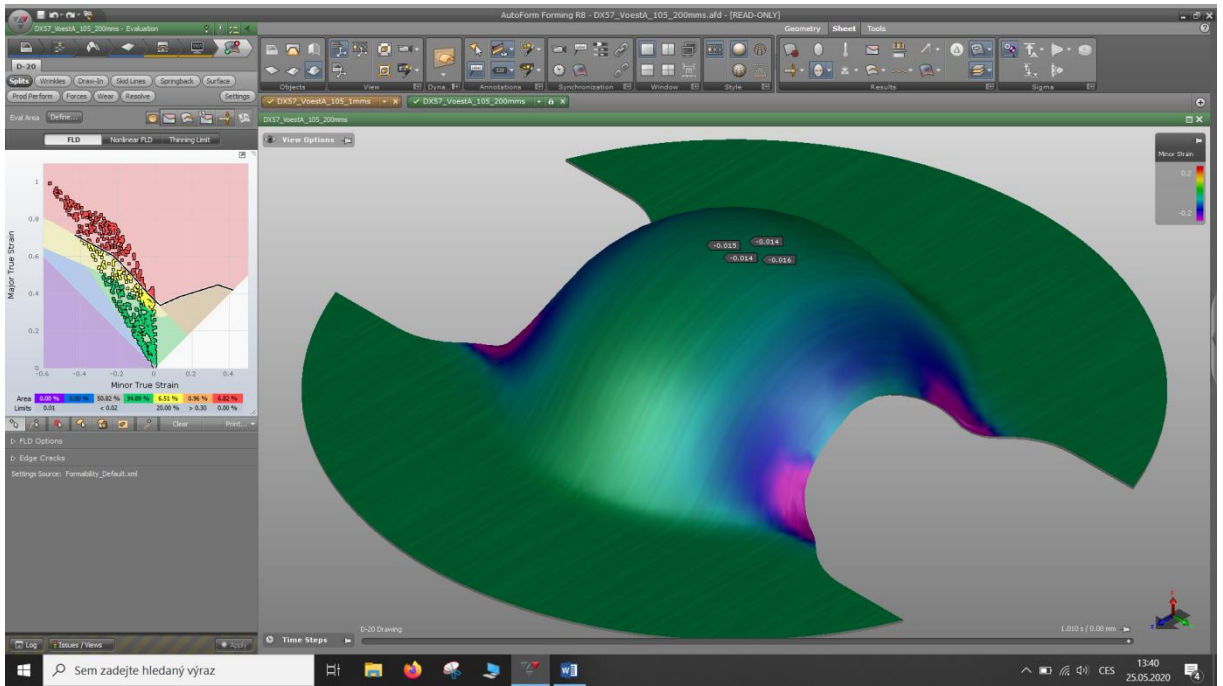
DX57_VoestA_105_200mms - Evaluation

AutoForm Forming R8 - DX57_VoestA_105_200mms.afd - [READ-ONLY]

Geometry Sheet Tools

D-20

Splits Wrinkles Draw-In Skid Lines Springback Surface

Prod Perform Forces Wear Resolve Settings

Eval Area Define...

FLD Nonlinear FLD Thinning Limit

Objects View Dyna Annotations Synchronization Window Style Results Sigma

DX57_VoestA_105_1mms DX57_VoestA_105_200mms

DX57_VoestA_105_200mms

View Options

Minor Strain

0.2

-0.2

-0.015 -0.014 -0.014 -0.016

1

0.8

0.6

0.4

0.2

0

Major True Strain

-0.6 -0.4 -0.2 0 0.2 0.4

Minor True Strain

| Area | 0.00 % | 0.00 % | 50.82 % | 34.89 % | 6.51 % | 0.96 % | 6.82 % |
|---|---|---|---|---|---|---|---|
| Limits | 0.01 | | < 0.02 | | 20.00 % | > 0.30 | 0.00 % |

Clear Print...

FLD Options

Edge Cracks

Settings Source: Formability_Default.xml

D-20 Drawing

1.010 s / 0.00 mm

Time Steps

Log Issues / Views Apply

Sem zadejte hledaný výraz

CES 13:40 25.05.2020